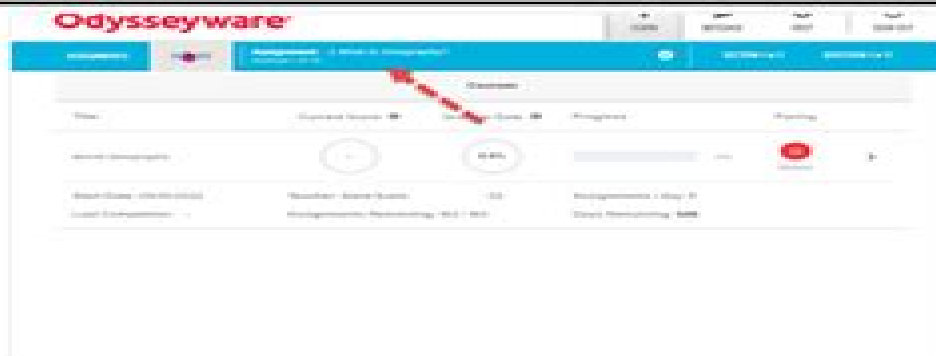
Odysseyware

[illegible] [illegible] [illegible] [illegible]

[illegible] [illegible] Assignment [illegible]

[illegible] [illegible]

Courses

| Title | Current Score | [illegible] Date | Progress | Pacing | |
|---|---|---|---|---|---|
| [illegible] | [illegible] | 0.0% | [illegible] | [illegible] | > |

Start Date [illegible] Teacher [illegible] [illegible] Assignments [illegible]
Last Completion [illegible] Assignments Remaining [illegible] Days Remaining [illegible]